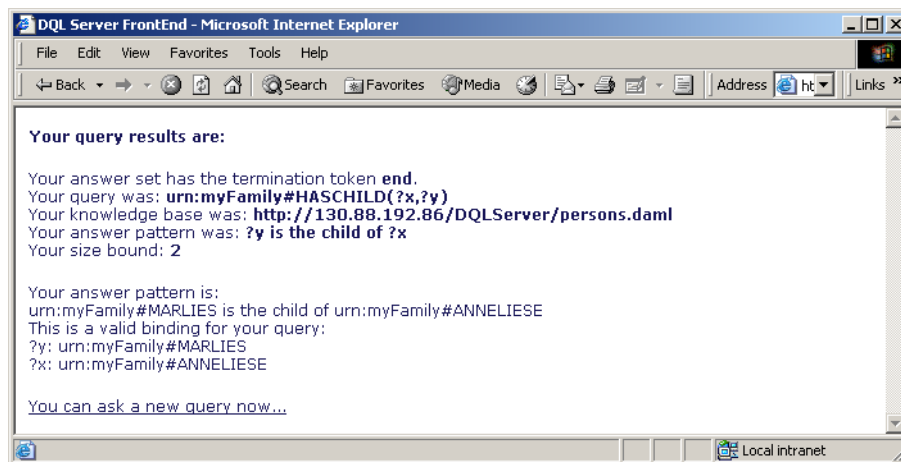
DQL Server FrontEnd - Microsoft Internet Explorer

File Edit View Favorites Tools Help

Back Search Favorites Media Address ht Links »

**Your query results are:**

Your answer set has the termination token **end**.
Your query was: **urn:myFamily#HASCHILD(?x,?y)**
Your knowledge base was: **http://130.88.192.86/DQLServer/persons.daml**
Your answer pattern was: **?y is the child of ?x**
Your size bound: **2**

Your answer pattern is:
urn:myFamily#MARLIES is the child of urn:myFamily#ANNELIESE
This is a valid binding for your query:
?y: urn:myFamily#MARLIES
?x: urn:myFamily#ANNELIESE

You can ask a new query now...

Local intranet